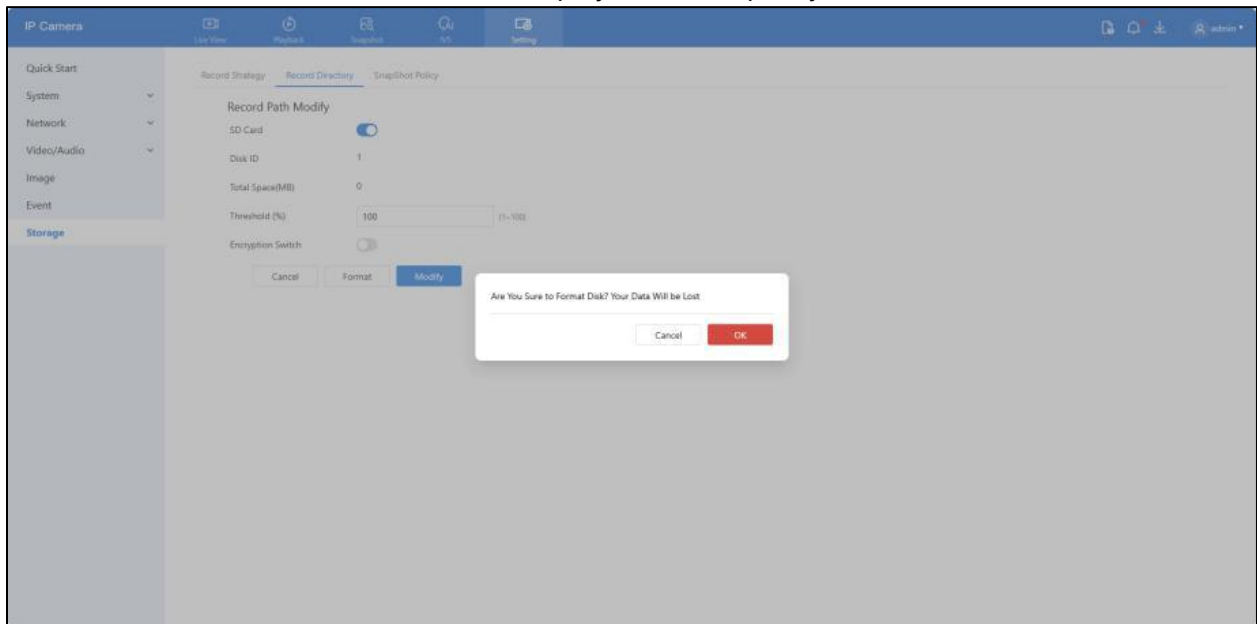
IP Camera

Live View
Playback
Snapshot
IVS
Setting

admin

Quick Start
System
Network
Video/Audio
Image
Event
Storage

Record Strategy
Record Directory
SnapShot Policy

Record Path Modify

SD Card

Disk ID
1

Total Space(MB)
0

Threshold (%)
100
(1~100)

Encryption Switch

Cancel
Format
Modify

Are You Sure to Format Disk? Your Data Will be Lost

Cancel
OK